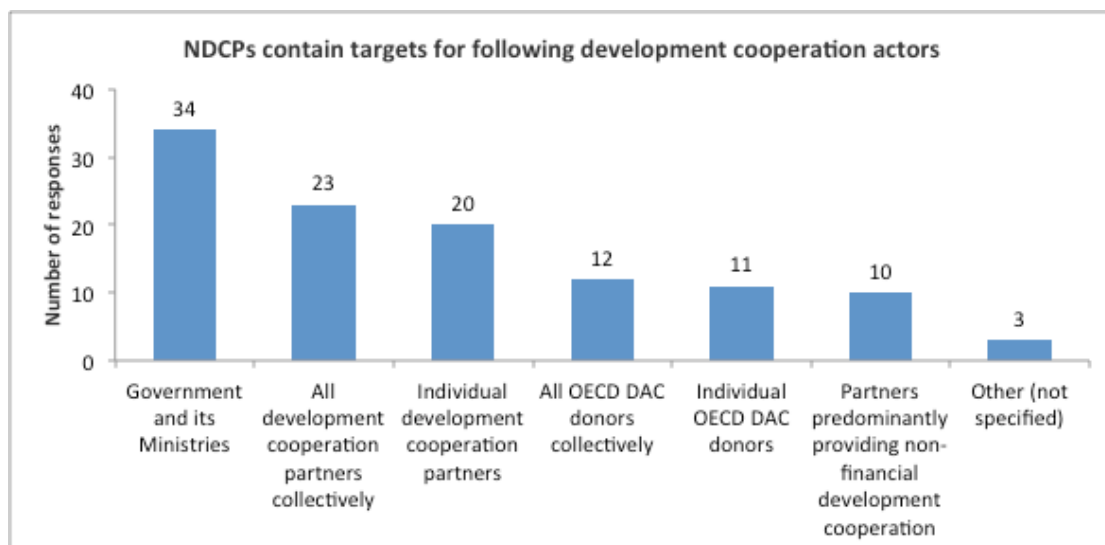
NDCPs contain targets for following development cooperation actors

Number of responses

40
30
20
10
0

34
23
20
12
11
10
3

Government and its Ministries
All development cooperation partners collectively
Individual development cooperation partners
All OECD DAC donors collectively
Individual OECD DAC donors
Partners predominantly providing non-financial development cooperation
Other (not specified)